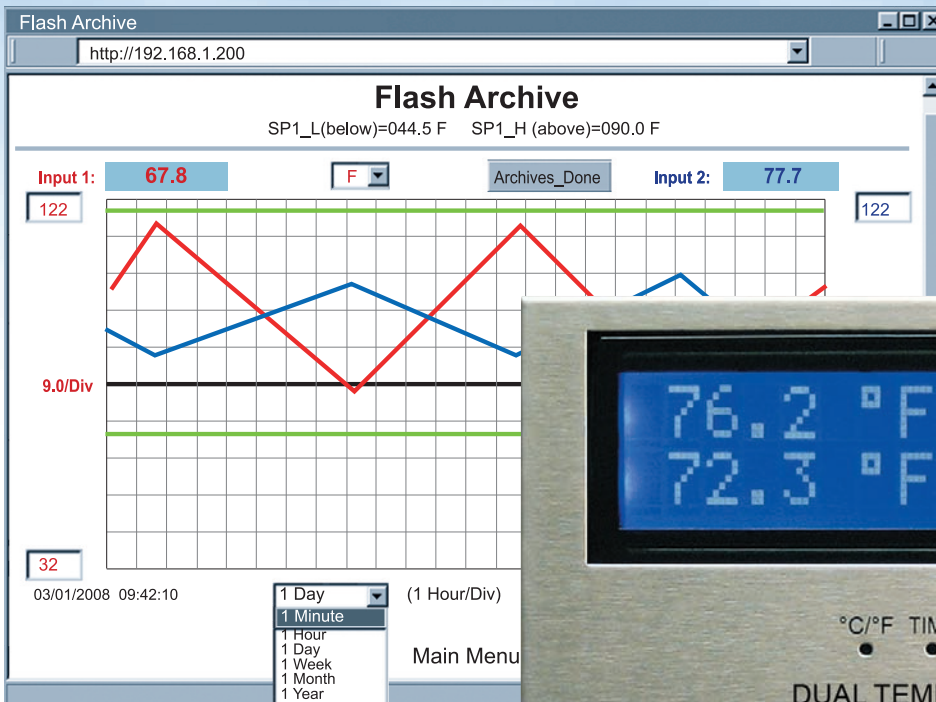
Flash Archive

http://192.168.1.200

Flash Archive

SP1_L(below)=044.5 F SP1_H (above)=090.0 F

Input 1: 67.8

F

Archives_Done

Input 2: 77.7

122

122

9.0/Div

32

03/01/2008 09:42:10

1 Day

1 Minute
1 Hour
1 Day
1 Week
1 Month
1 Year

(1 Hour/Div)

Main Menu

76.2 °F
72.3 °F

°C/°F TIM

DUAL TEM